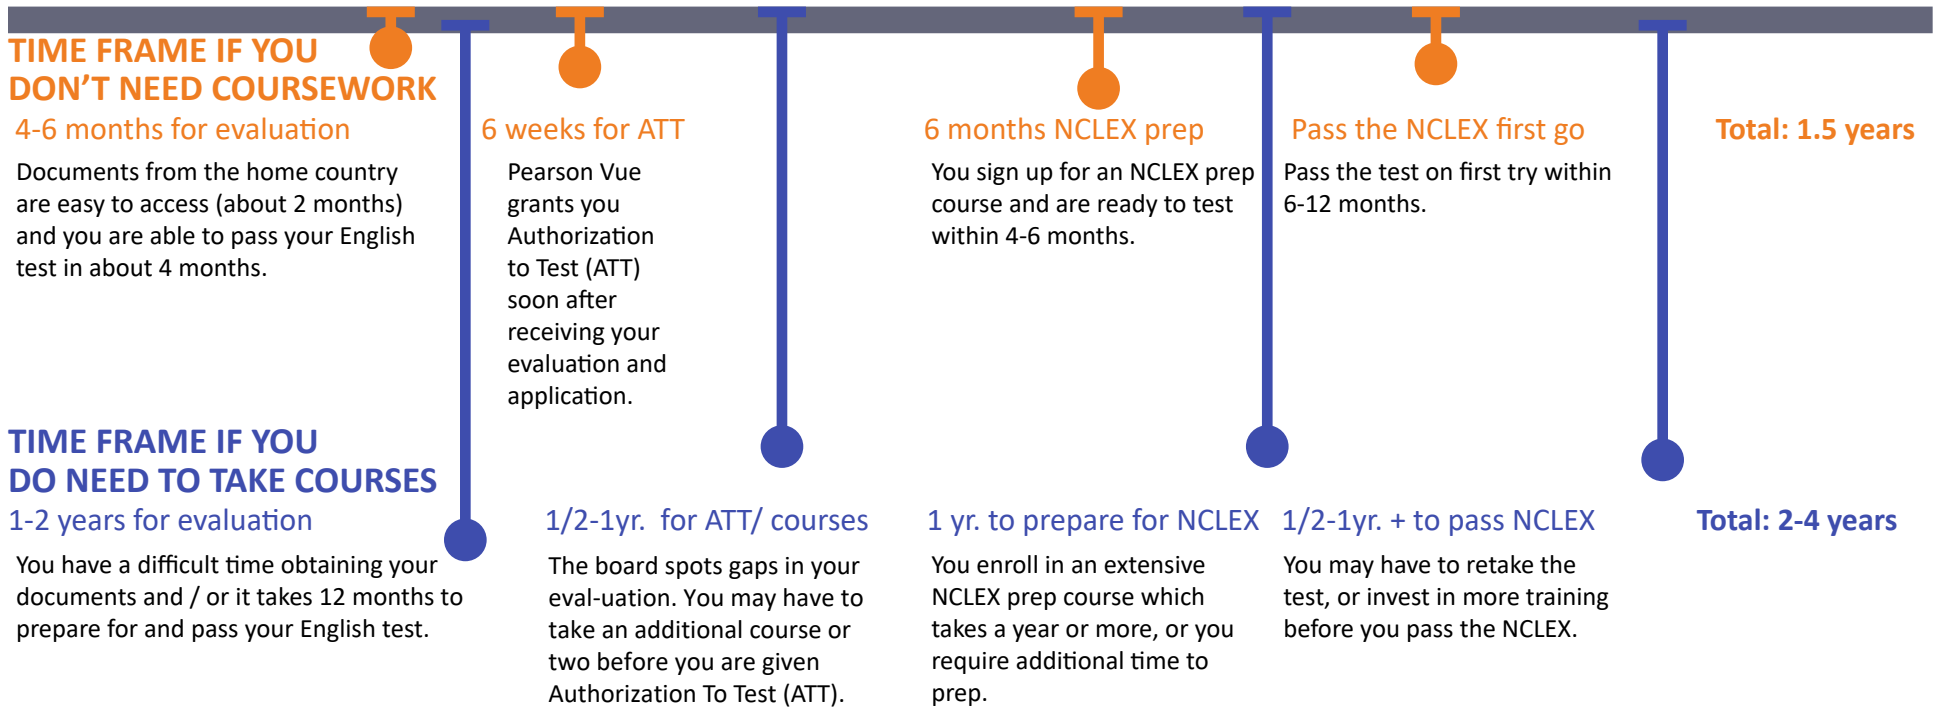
TIME FRAME IF YOU DON'T NEED COURSEWORK

4-6 months for evaluation

Documents from the home country are easy to access (about 2 months) and you are able to pass your English test in about 4 months.

6 weeks for ATT

Pearson Vue grants you Authorization to Test (ATT) soon after receiving your evaluation and application.

6 months NCLEX prep

You sign up for an NCLEX prep course and are ready to test within 4-6 months.

Pass the NCLEX first go

Pass the test on first try within 6-12 months.

Total: 1.5 years

TIME FRAME IF YOU DO NEED TO TAKE COURSES

1-2 years for evaluation

You have a difficult time obtaining your documents and / or it takes 12 months to prepare for and pass your English test.

1/2-1yr. for ATT/ courses

The board spots gaps in your eval-uation. You may have to take an additional course or two before you are given Authorization To Test (ATT).

1 yr. to prepare for NCLEX

You enroll in an extensive NCLEX prep course which takes a year or more, or you require additional time to prep.

1/2-1yr. + to pass NCLEX

You may have to retake the test, or invest in more training before you pass the NCLEX.

Total: 2-4 years